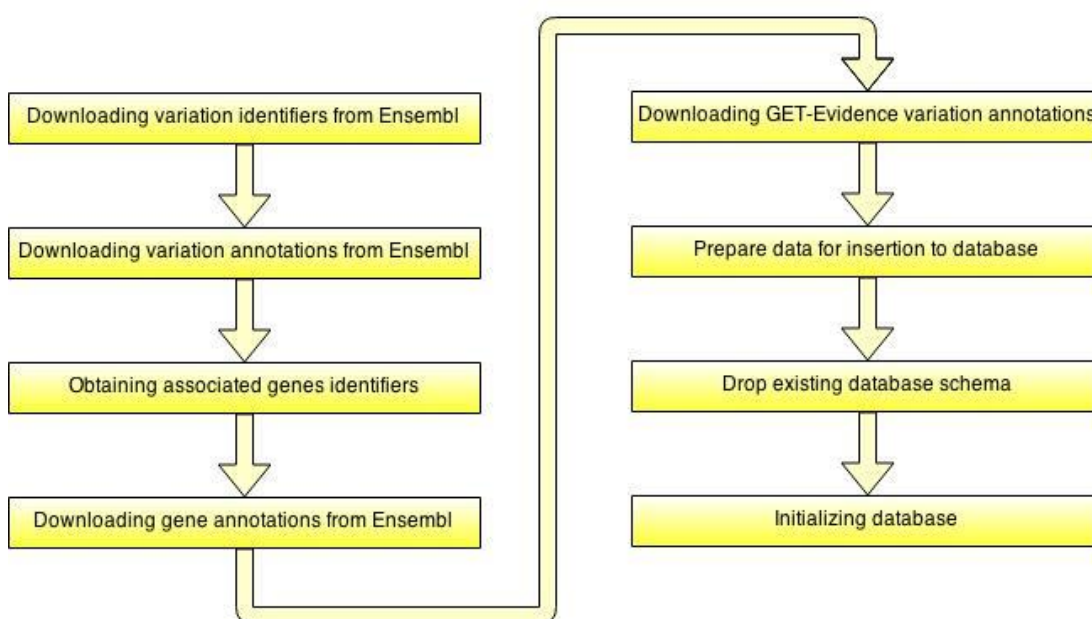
Downloading variation identifiers from Ensembl

Downloading variation annotations from Ensembl

Obtaining associated genes identifiers

Downloading gene annotations from Ensembl

Downloading GET-Evidence variation annotations

Prepare data for insertion to database

Drop existing database schema

Initializing database